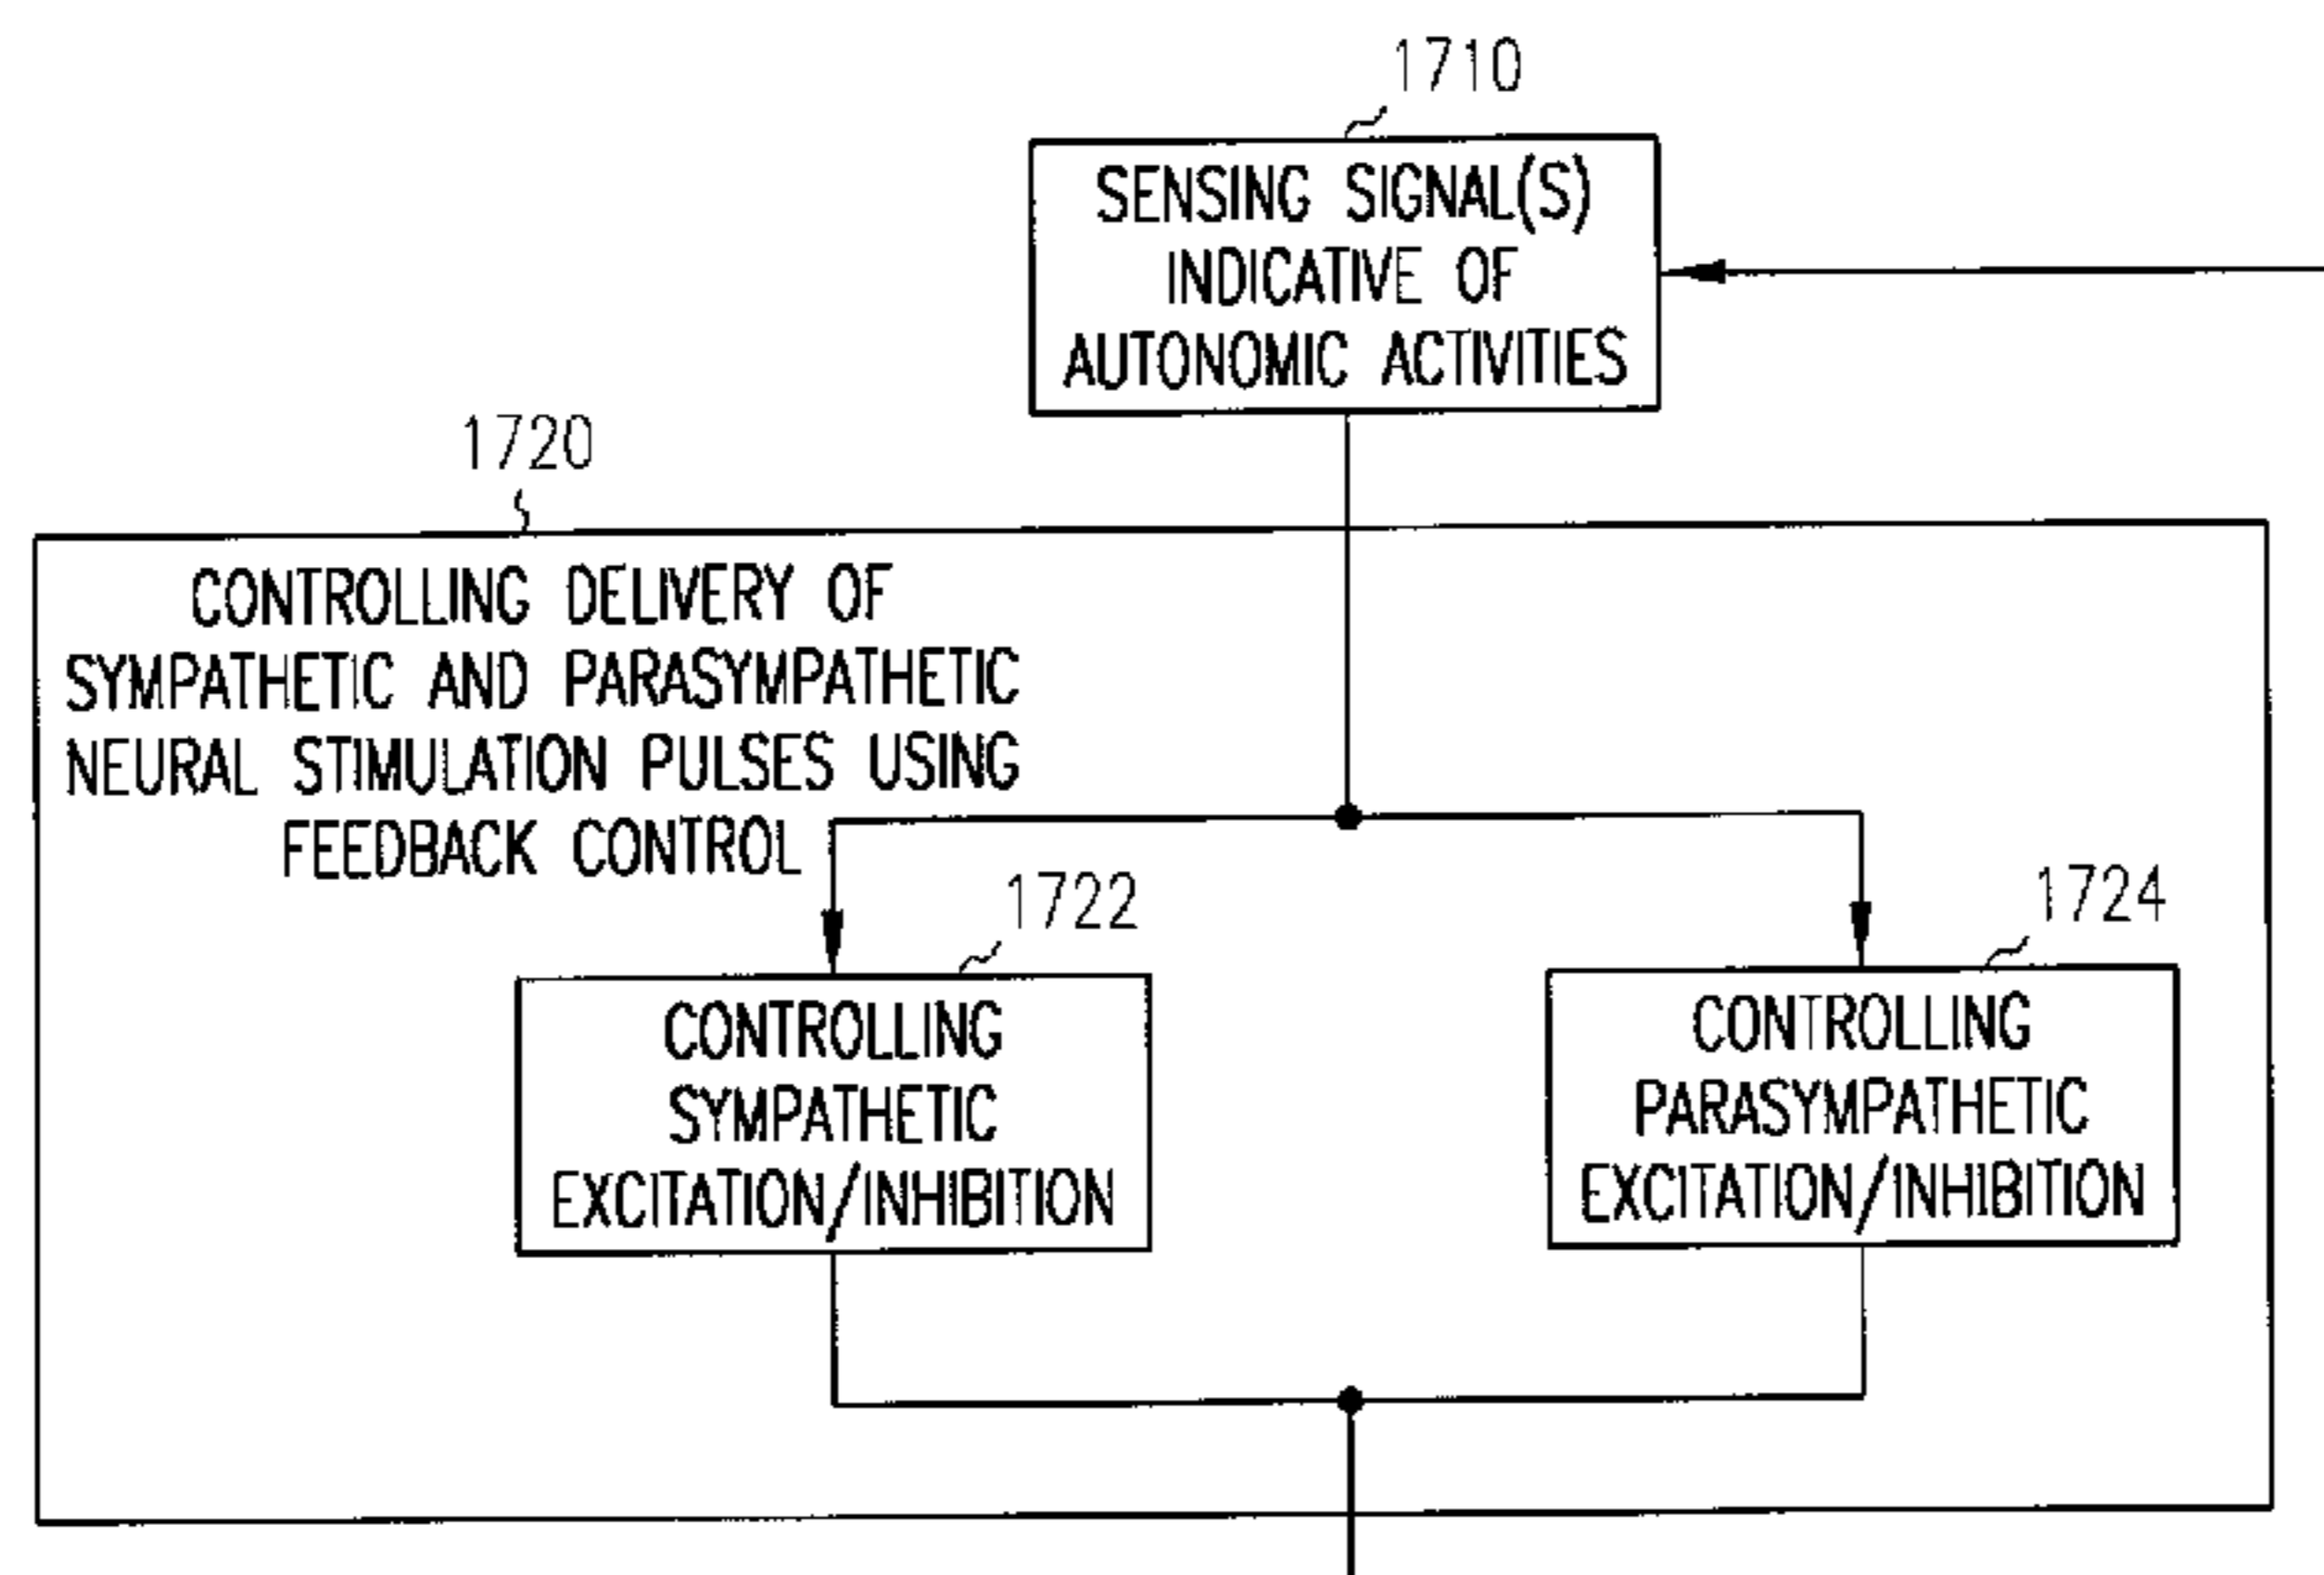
1710

SENSING SIGNAL(S) INDICATIVE OF AUTONOMIC ACTIVITIES

1720

CONTROLLING DELIVERY OF SYMPATHETIC AND PARASYMPATHETIC NEURAL STIMULATION PULSES USING FEEDBACK CONTROL

1722

CONTROLLING SYMPATHETIC EXCITATION/INHIBITION

1724

CONTROLLING PARASYMPATHETIC EXCITATION/INHIBITION